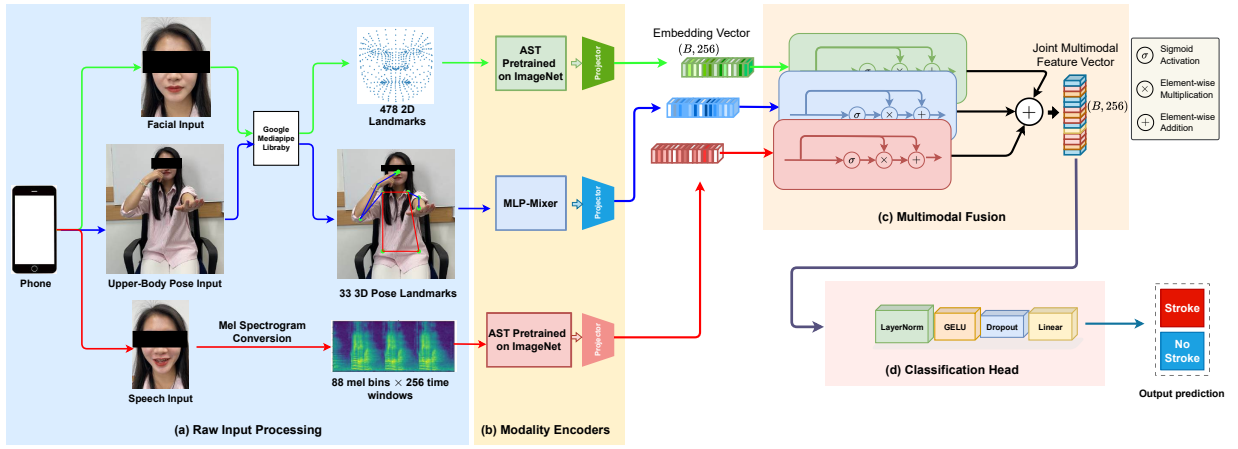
Phone

Facial Input

Upper-Body Pose Input

Speech Input

Google Mediapipe Libraby

478 2D Landmarks

33 3D Pose Landmarks

Mel Spectrogram Conversion

88 mel bins $\times$ 256 time windows

(a) Raw Input Processing

AST Pretrained on ImageNet

Projector

MLP-Mixer

Projector

AST Pretrained on ImageNet

Projector

(b) Modality Encoders

Embedding Vector $(B, 256)$

$\sigma$ $\times$ $+$

$\sigma$ $\times$ $+$

$\sigma$ $\times$ $+$

$+$

Joint Multimodal Feature Vector

$(B, 256)$

(c) Multimodal Fusion

$\sigma$ Sigmoid Activation

$\times$ Element-wise Multiplication

$+$ Element-wise Addition

LayerNorm

GELU

Dropout

Linear

(d) Classification Head

Stroke

No Stroke

Output prediction